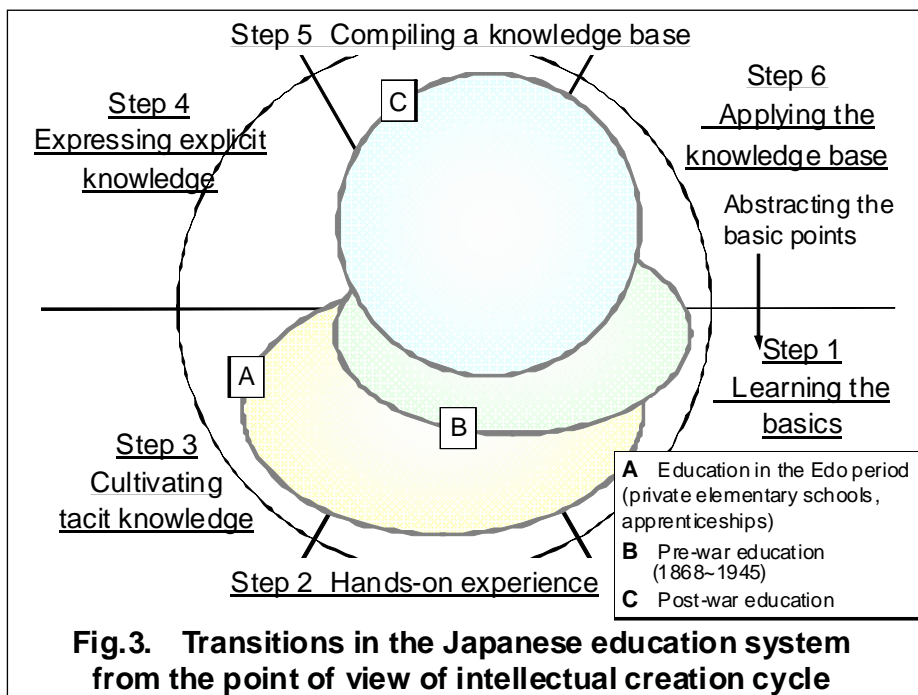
Step 5 Compiling a knowledge base

Step 4
Expressing explicit knowledge

Step 6
Applying the knowledge base

Abstracting the basic points

C

A

B

Step 1
Learning the basics

Step 3
Cultivating tacit knowledge

Step 2 Hands-on experience

**A** Education in the Edo period (private elementary schools, apprenticeships)
**B** Pre-war education (1868~1945)
**C** Post-war education

**Fig.3. Transitions in the Japanese education system from the point of view of intellectual creation cycle**